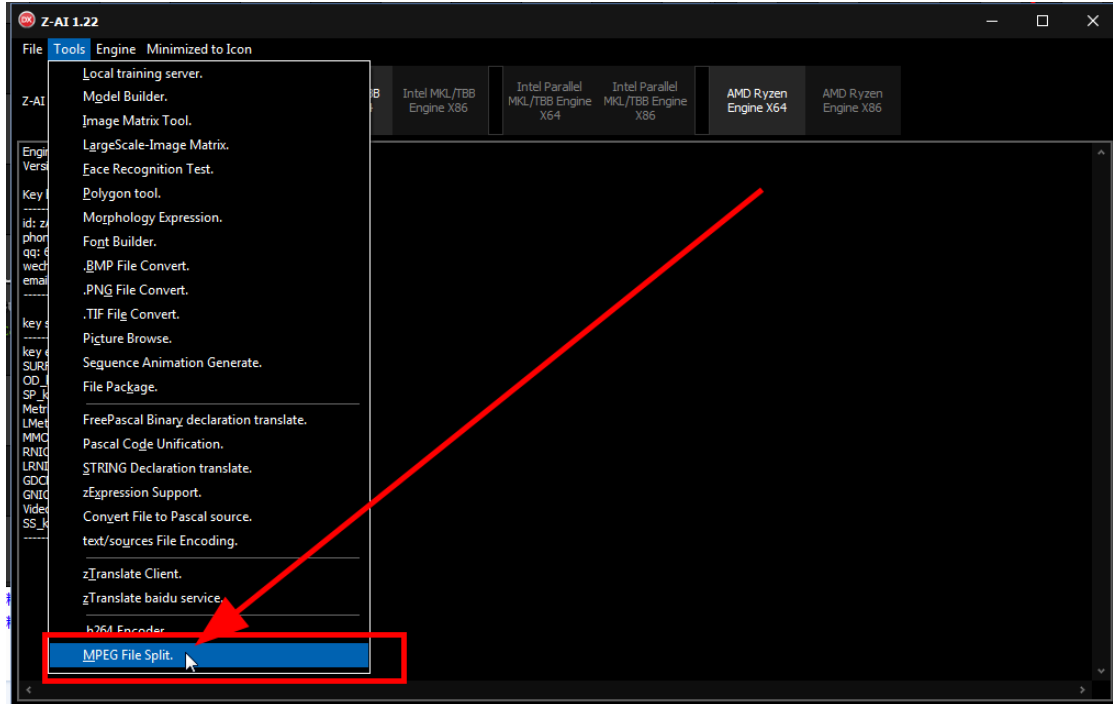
Z-AI 1.22

File Tools Engine Minimized to Icon

Z-AI

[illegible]B

Intel MKL/TBB Engine X86

Intel Parallel MKL/TBB Engine X64

Intel Parallel MKL/TBB Engine X86

AMD Ryzen Engine X64

AMD Ryzen Engine X86

Local training server.
Model Builder.
Image Matrix Tool.
LargeScale-Image Matrix.
Face Recognition Test.
Polygon tool.
Morphology Expression.
Font Builder.
.BMP File Convert.
.PNG File Convert.
.TIF File Convert.
Picture Browse.
Sequence Animation Generate.
File Package.
FreePascal Binary declaration translate.
Pascal Code Unification.
STRING Declaration translate.
zExpression Support.
Convert File to Pascal source.
text/sources File Encoding.
zTranslate Client.
zTranslate baidu service.
.h264 Encoder.
MPEG File Split.

Engi
Versi
Key
id: z
phon
qq: 6
wech
emai
key s
key e
SURF
OD_
SP_k
Metr
LMet
MMC
RNIC
LRNI
GDC
GNIC
Vide
SS_k